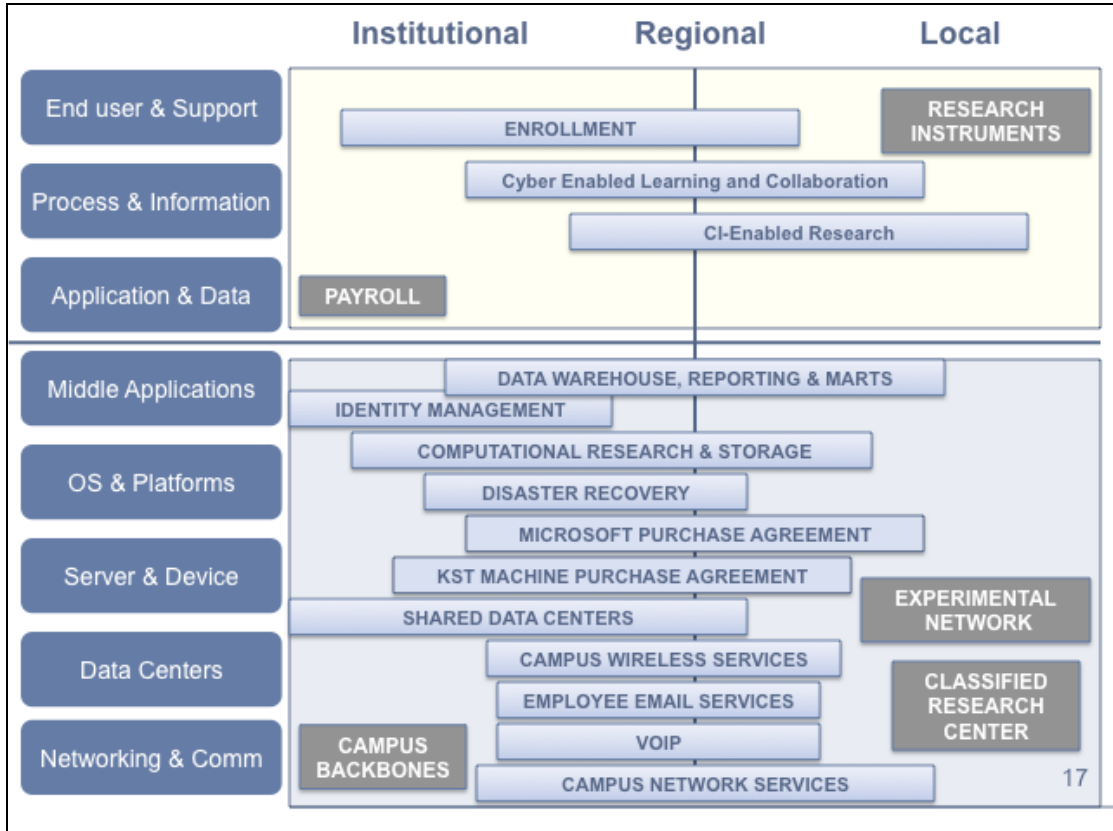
Institutional Regional Local

End user & Support

Process & Information

Application & Data

Middle Applications

OS & Platforms

Server & Device

Data Centers

Networking & Comm

ENROLLMENT

RESEARCH INSTRUMENTS

Cyber Enabled Learning and Collaboration

CI-Enabled Research

PAYROLL

DATA WAREHOUSE, REPORTING & MARTS

IDENTITY MANAGEMENT

COMPUTATIONAL RESEARCH & STORAGE

DISASTER RECOVERY

MICROSOFT PURCHASE AGREEMENT

KST MACHINE PURCHASE AGREEMENT

EXPERIMENTAL NETWORK

SHARED DATA CENTERS

CAMPUS WIRELESS SERVICES

CLASSIFIED RESEARCH CENTER

EMPLOYEE EMAIL SERVICES

CAMPUS BACKBONES

VOIP

CAMPUS NETWORK SERVICES

17